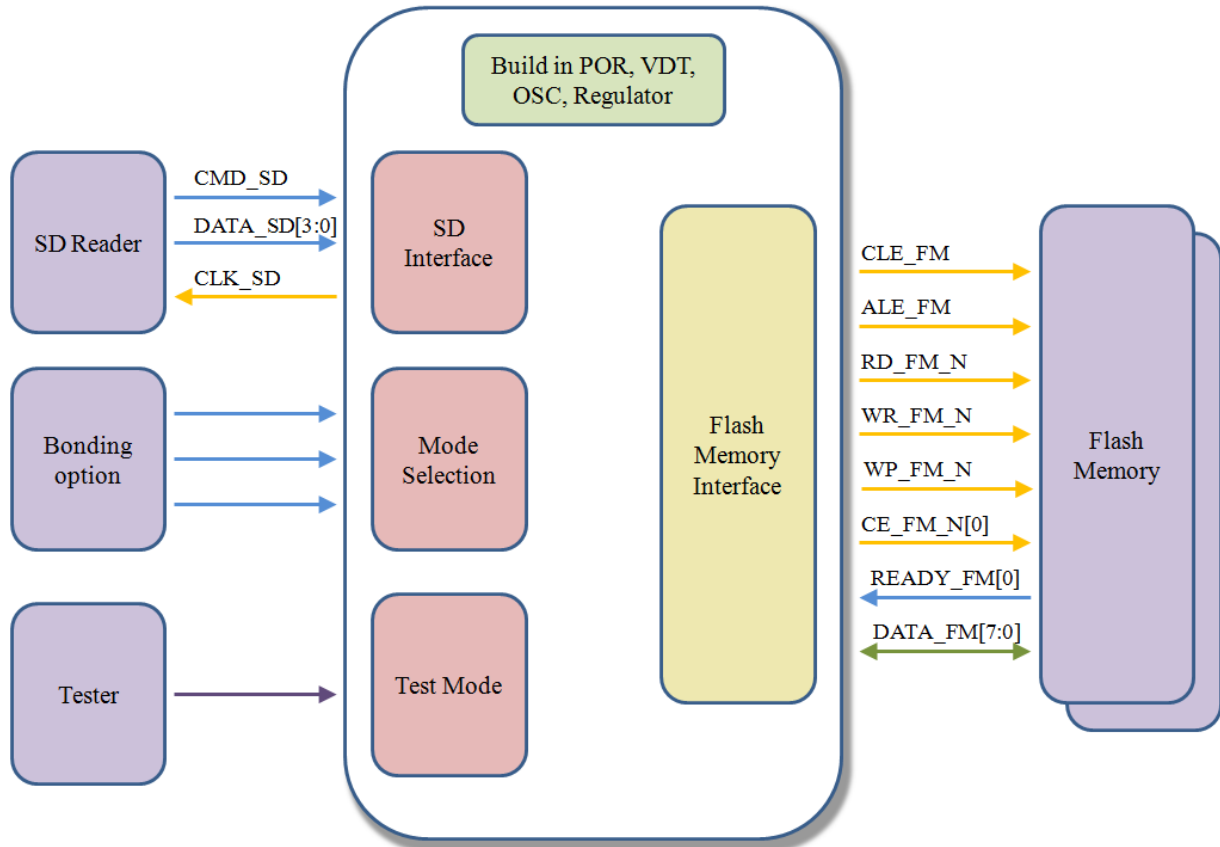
Build in POR, VDT, OSC, Regulator

SD Reader

CMD_SD

DATA_SD[3:0]

CLK_SD

SD Interface

Bonding option

Mode Selection

Tester

Test Mode

Flash Memory Interface

CLE_FM

ALE_FM

RD_FM_N

WR_FM_N

WP_FM_N

CE_FM_N[0]

READY_FM[0]

DATA_FM[7:0]

Flash Memory